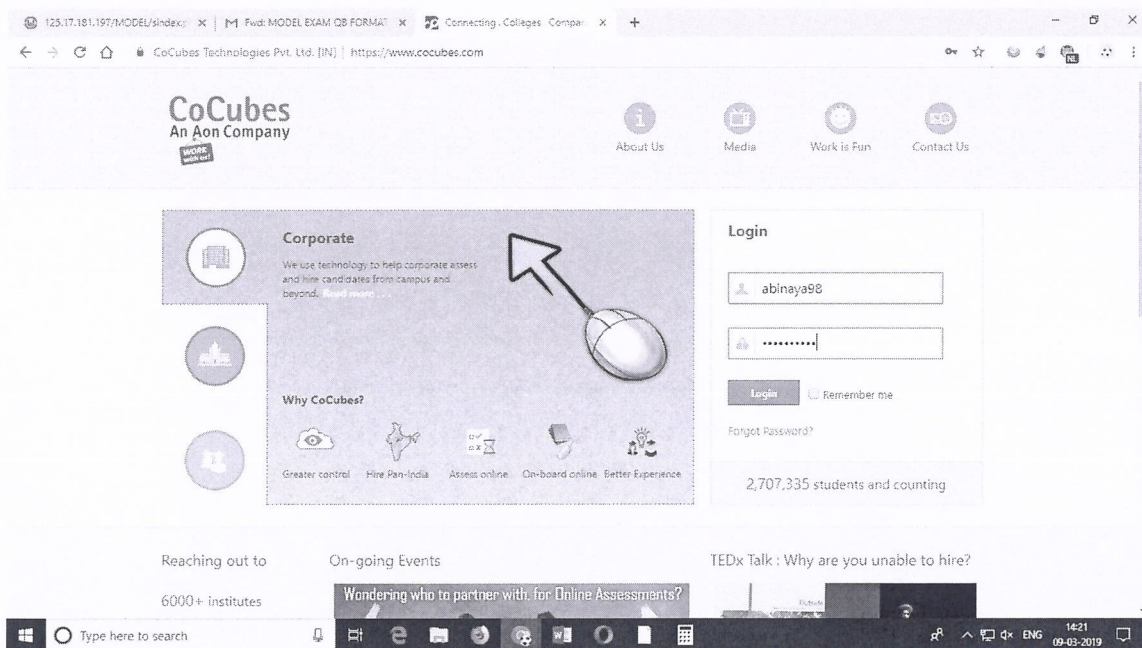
125.17.181.197/MODEL/sindex.p × | M Fwd: MODEL EXAM QB FORMAT × | Connecting . Colleges . Compan × | +

CoCubes Technologies Pvt. Ltd. [IN] | https://www.cocubes.com

CoCubes
An Aon Company
WORK

About Us
Media
Work is Fun
Contact Us

Corporate

We use technology to help corporate assess and hire candidates from campus and beyond. Read more . . .

Why CoCubes?

Greater control
Hire Pan-India
Assess online
On-board online
Better Experience

Login

abinaya98

••••••••••

Login
Remember me

Forgot Password?

2,707,335 students and counting

Reaching out to

6000+ institutes

On-going Events

Wondering who to partner with, for Online Assessments?

TEDx Talk : Why are you unable to hire?

Type here to search

ENG 14:21 09-03-2019